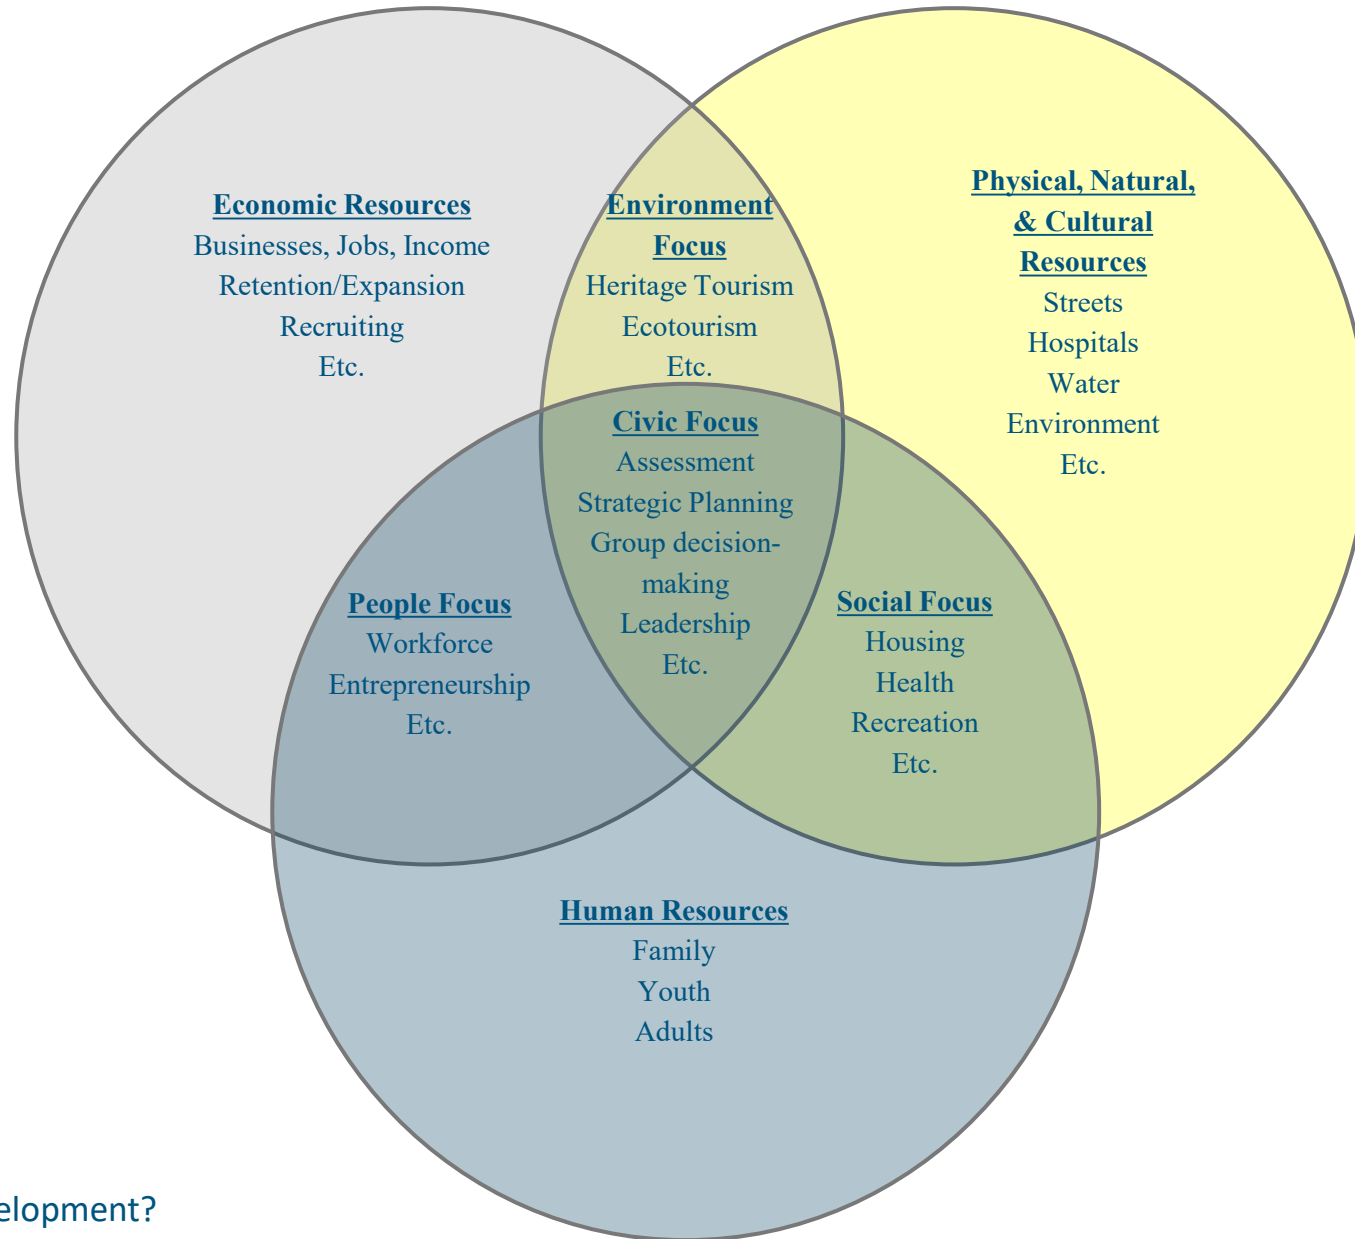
Economic Resources
Businesses, Jobs, Income
Retention/Expansion
Recruiting
Etc.

Environment Focus
Heritage Tourism
Ecotourism
Etc.

Physical, Natural, & Cultural Resources
Streets
Hospitals
Water
Environment
Etc.

Civic Focus
Assessment
Strategic Planning
Group decision-making
Leadership
Etc.

People Focus
Workforce
Entrepreneurship
Etc.

Social Focus
Housing
Health
Recreation
Etc.

Human Resources
Family
Youth
Adults

elopment?